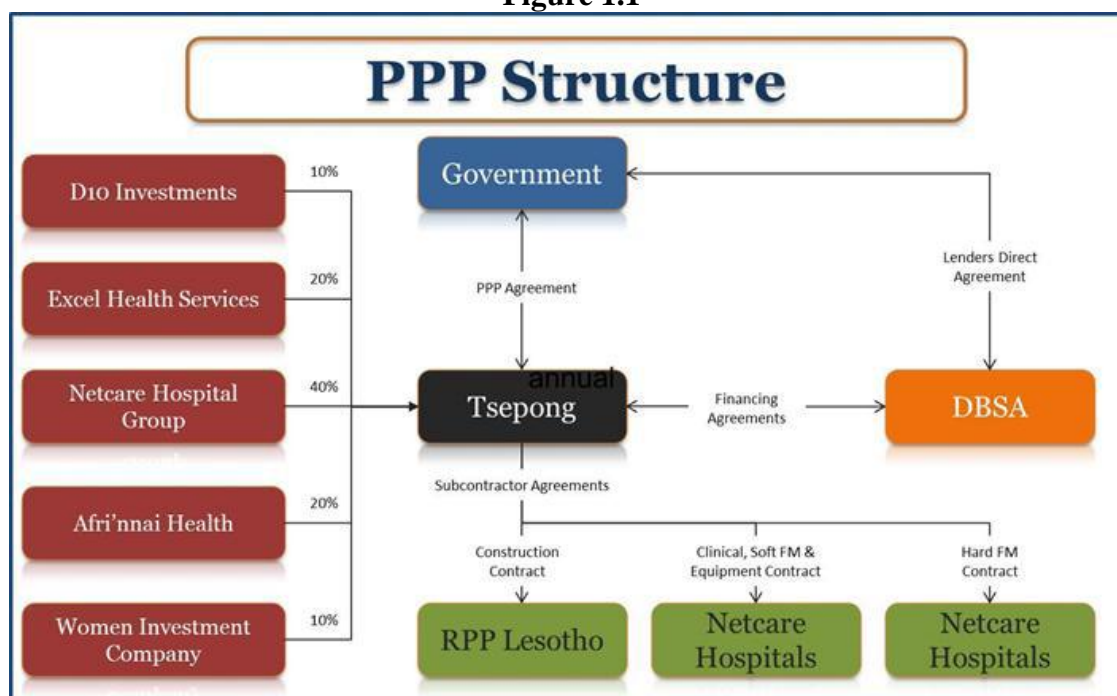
Figure 1.1

PPP Structure

D10 Investments
10%

Excel Health Services
20%

Netcare Hospital Group
40%

Afri'nnai Health
20%

Women Investment Company
10%

Government

PPP Agreement

Lenders Direct Agreement

annual
Tsepong

Financing Agreements

DBSA

Subcontractor Agreements

Construction Contract

Clinical, Soft FM & Equipment Contract

Hard FM Contract

RPP Lesotho

Netcare Hospitals

Netcare Hospitals